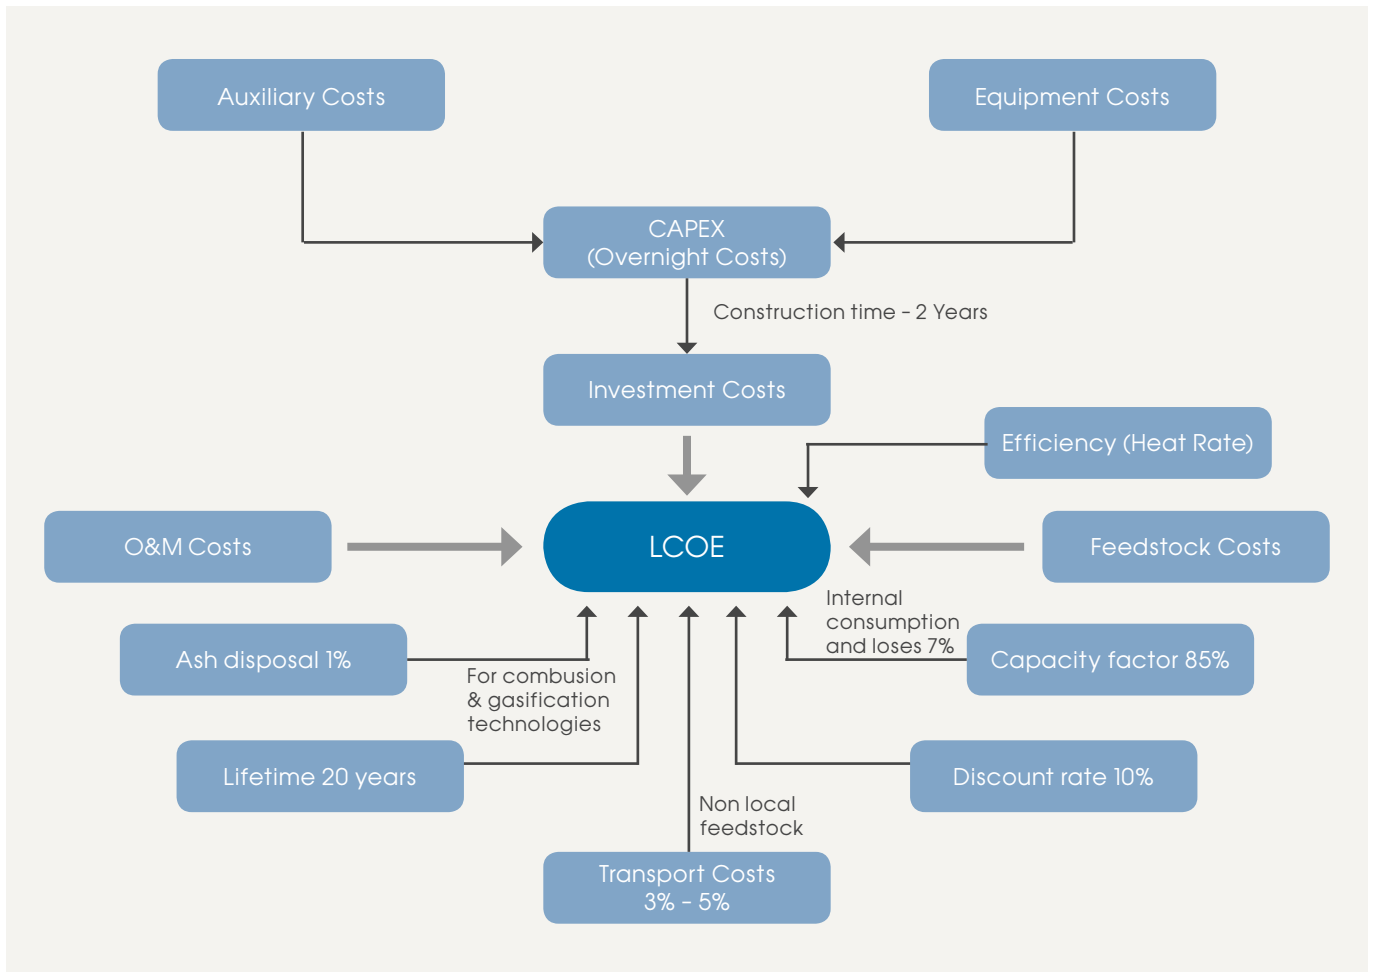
Auxiliary Costs

Equipment Costs

CAPEX
(Overnight Costs)

Construction time - 2 Years

Investment Costs

Efficiency (Heat Rate)

O&M Costs

LCOE

Feedstock Costs

Internal consumption and loses 7%

Ash disposal 1%

For combustion & gasification technologies

Capacity factor 85%

Lifetime 20 years

Discount rate 10%

Non local feedstock

Transport Costs
3% - 5%